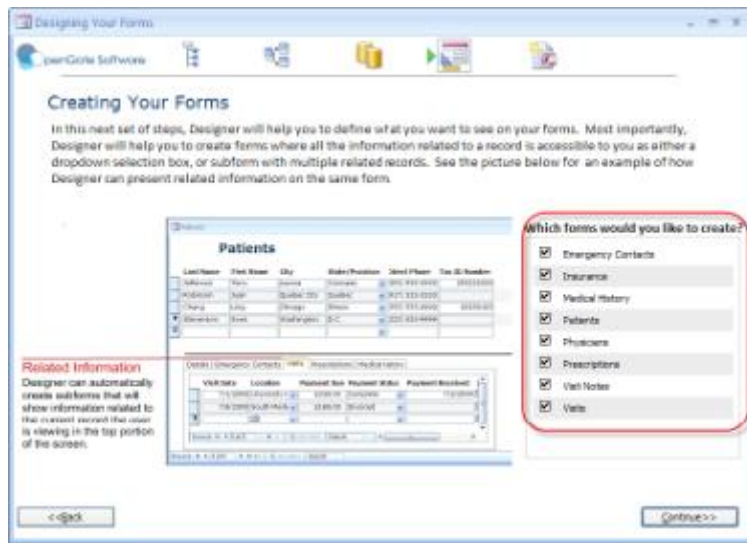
Designing Your Forms

penGate Software

Creating Your Forms

In this next set of steps, Designer will help you to define what you want to see on your forms. Most importantly, Designer will help you to create forms where all the information related to a record is accessible to you as either a dropdown selection box, or subform with multiple related records. See the picture below for an example of how Designer can present related information on the same form.

Patients

| Last Name | First Name | City | State/Province | Work Phone | Tax ID Number |
|---|---|---|---|---|---|
| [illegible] | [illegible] | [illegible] | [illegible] | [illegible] | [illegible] |
| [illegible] | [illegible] | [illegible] | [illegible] | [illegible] | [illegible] |
| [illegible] | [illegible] | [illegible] | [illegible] | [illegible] | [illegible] |
| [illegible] | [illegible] | Washington | D.C. | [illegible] | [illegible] |

Details | Emergency Contacts | Visits | Prescriptions | Medical History

| Visit Date | Location | Payment Due | Payment Status | Payment Received |
|---|---|---|---|---|
| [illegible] | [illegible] | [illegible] | Complete | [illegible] |
| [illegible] | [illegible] | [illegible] | Invoiced | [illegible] |

Related Information
Designer can automatically create subforms that will show information related to the current record the user is viewing in the top portion of the screen.

Which forms would you like to create?
Emergency Contacts
Insurance
Medical History
Patients
Physicians
Prescriptions
Visit Notes
Visits

<<Back

Continue>>